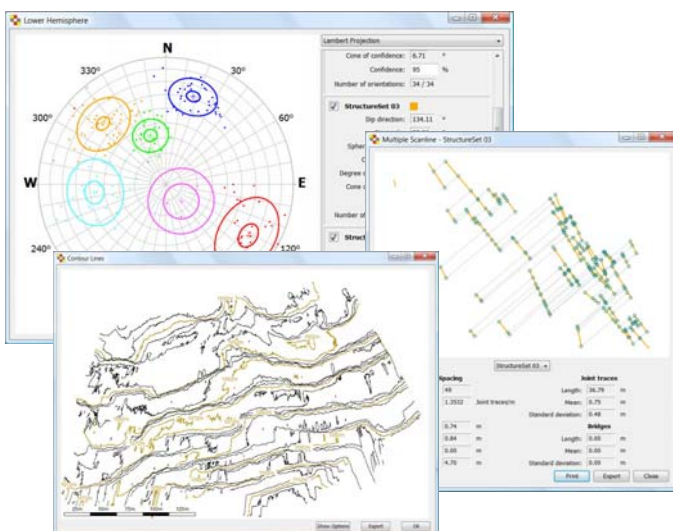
Lower Hemisphere

N
30°
330°
60°
300°
W
E
240°
120°

Lambert Projection
Cone of confidence: 6.71 °
Confidence: 95 %
Number of orientations: 34 / 34
StructureSet 03
Dip direction: 134.11 °
Spher
C
Degree o
Cone o
Number of
Struct

Multiple Scanline - StructureSet 03

StructureSet 03

Spacing
48
1.3532 Joint traces/m
0.74 m
0.84 m
0.00 m
4.70 m

Joint traces
Length: 36.79 m
Mean: 0.75 m
Standard deviation: 0.48 m
Bridges
Length: 0.00 m
Mean: 0.00 m
Standard deviation: 0.00 m

Print
Export
Close

Contour Lines

Show Options
Export
OK